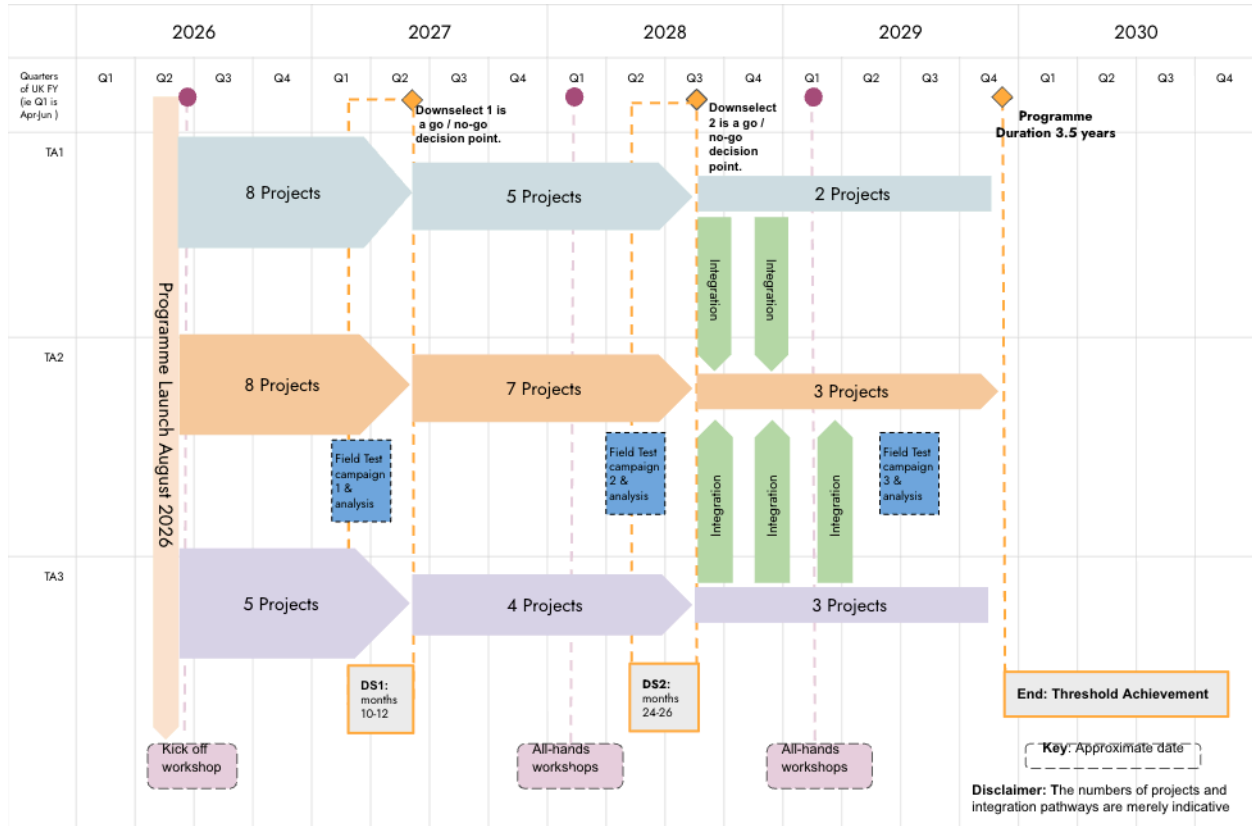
| | 2026 | | | | 2027 | | | | 2028 | | | | 2029 | | | | 2030 | | | |
|---|---|---|---|---|---|---|---|---|---|---|---|---|---|---|---|---|---|---|---|---|
| Quarters of UK FY (ie Q1 is Apr-Jun ) | Q1 | Q2 | Q3 | Q4 | Q1 | Q2 | Q3 | Q4 | Q1 | Q2 | Q3 | Q4 | Q1 | Q2 | Q3 | Q4 | Q1 | Q2 | Q3 | Q4 |

Downselect 1 is a go / no-go decision point.

Downselect 2 is a go / no-go decision point.

Programme Duration 3.5 years

Programme Launch August 2026

TA1

8 Projects

5 Projects

2 Projects

Integration

Integration

TA2

8 Projects

7 Projects

3 Projects

Field Test campaign 1 & analysis

Field Test campaign 2 & analysis

Integration

Integration

Integration

Field Test campaign 3 & analysis

TA3

5 Projects

4 Projects

3 Projects

DS1: months 10-12

DS2: months 24-26

End: Threshold Achievement

Kick off workshop

All-hands workshops

All-hands workshops

Key: Approximate date

Disclaimer: The numbers of projects and integration pathways are merely indicative